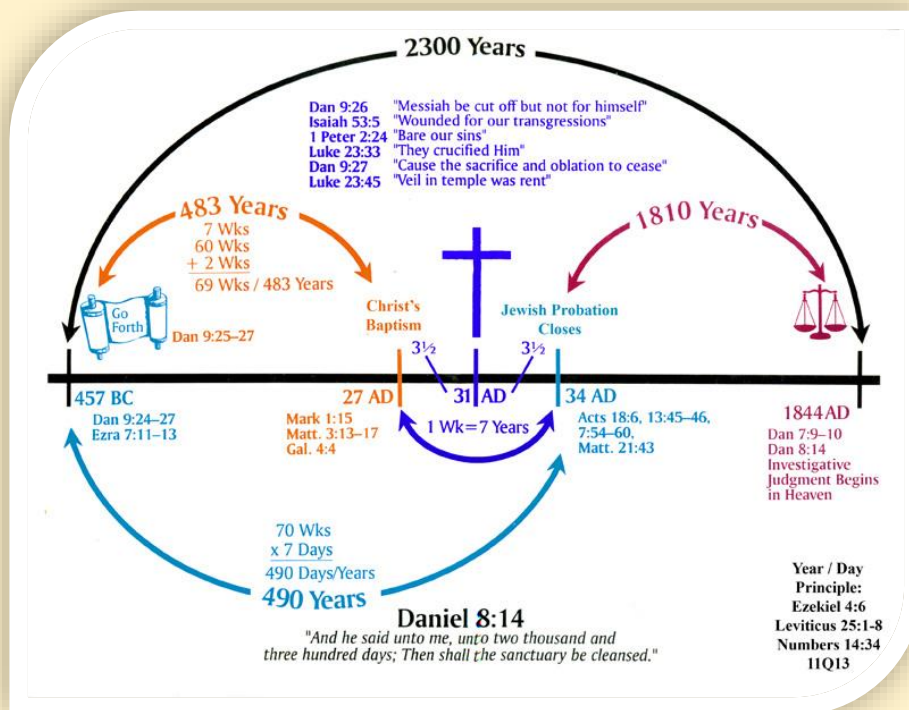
2300 Years

| | |
|---|---|
| Dan 9:26 | "Messiah be cut off but not for himself" |
| Isaiah 53:5 | "Wounded for our transgressions" |
| 1 Peter 2:24 | "Bare our sins" |
| Luke 23:33 | "They crucified Him" |
| Dan 9:27 | "Cause the sacrifice and oblation to cease" |
| Luke 23:45 | "Veil in temple was rent" |

483 Years
7 Wks
60 Wks
+ 2 Wks
69 Wks / 483 Years

1810 Years

Go Forth
Dan 9:25–27

Christ's Baptism

Jewish Probation Closes

3½
3½

457 BC
Dan 9:24–27
Ezra 7:11–13

27 AD
Mark 1:15
Matt. 3:13–17
Gal. 4:4

31 AD

1 Wk=7 Years

34 AD
Acts 18:6, 13:45–46, 7:54–60, Matt. 21:43

1844 AD
Dan 7:9–10
Dan 8:14
Investigative Judgment Begins in Heaven

70 Wks
x 7 Days
490 Days/Years
490 Years

Daniel 8:14
"And he said unto me, unto two thousand and three hundred days; Then shall the sanctuary be cleansed."

Year / Day Principle:
Ezekiel 4:6
Leviticus 25:1-8
Numbers 14:34
11Q13